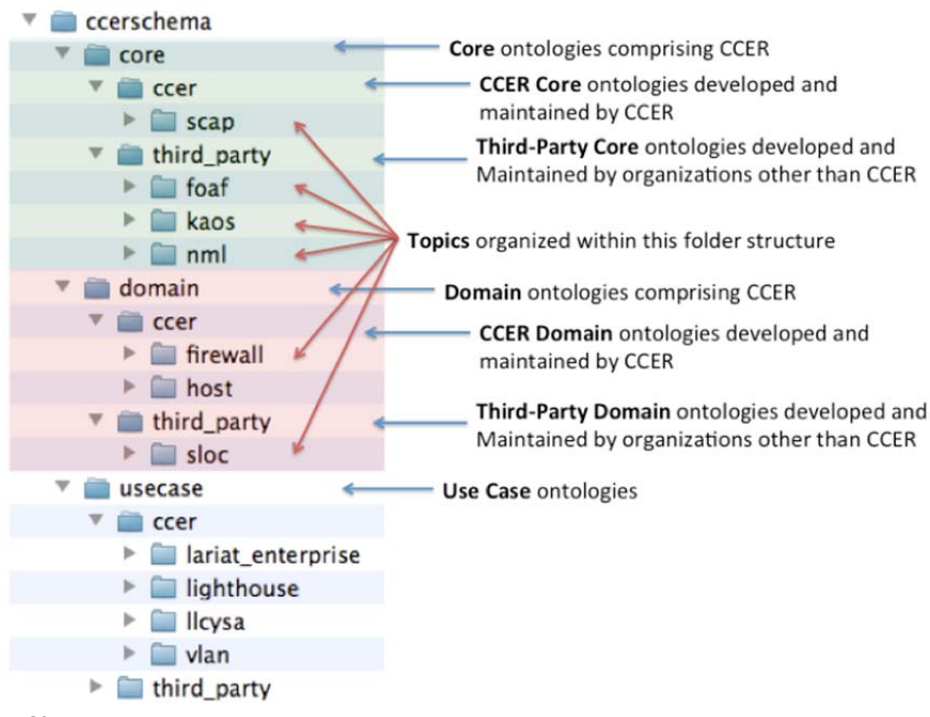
ccerschema
core
Core ontologies comprising CCER
ccer
CCER Core ontologies developed and maintained by CCER
scap
third_party
Third-Party Core ontologies developed and Maintained by organizations other than CCER
foaf
kaos
Topics organized within this folder structure
nml
domain
Domain ontologies comprising CCER
ccer
CCER Domain ontologies developed and maintained by CCER
firewall
host
third_party
Third-Party Domain ontologies developed and Maintained by organizations other than CCER
sloc
usecase
Use Case ontologies
ccer
lariat_enterprise
lighthouse
llcysa
vlan
third_party